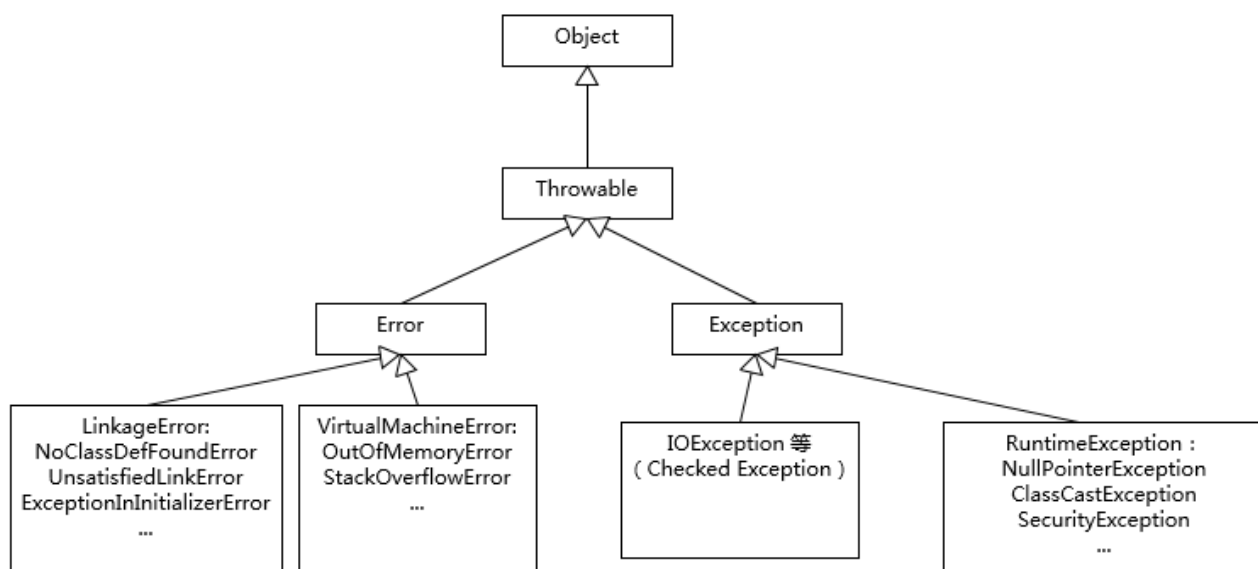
Object

Throwable

Error

Exception

LinkageError:
NoClassDefFoundError
UnsatisfiedLinkError
ExceptionInInitializerError
...

VirtualMachineError:
OutOfMemoryError
StackOverflowError
...

IOException 等
（Checked Exception）

RuntimeException：
NullPointerException
ClassCastException
SecurityException
...